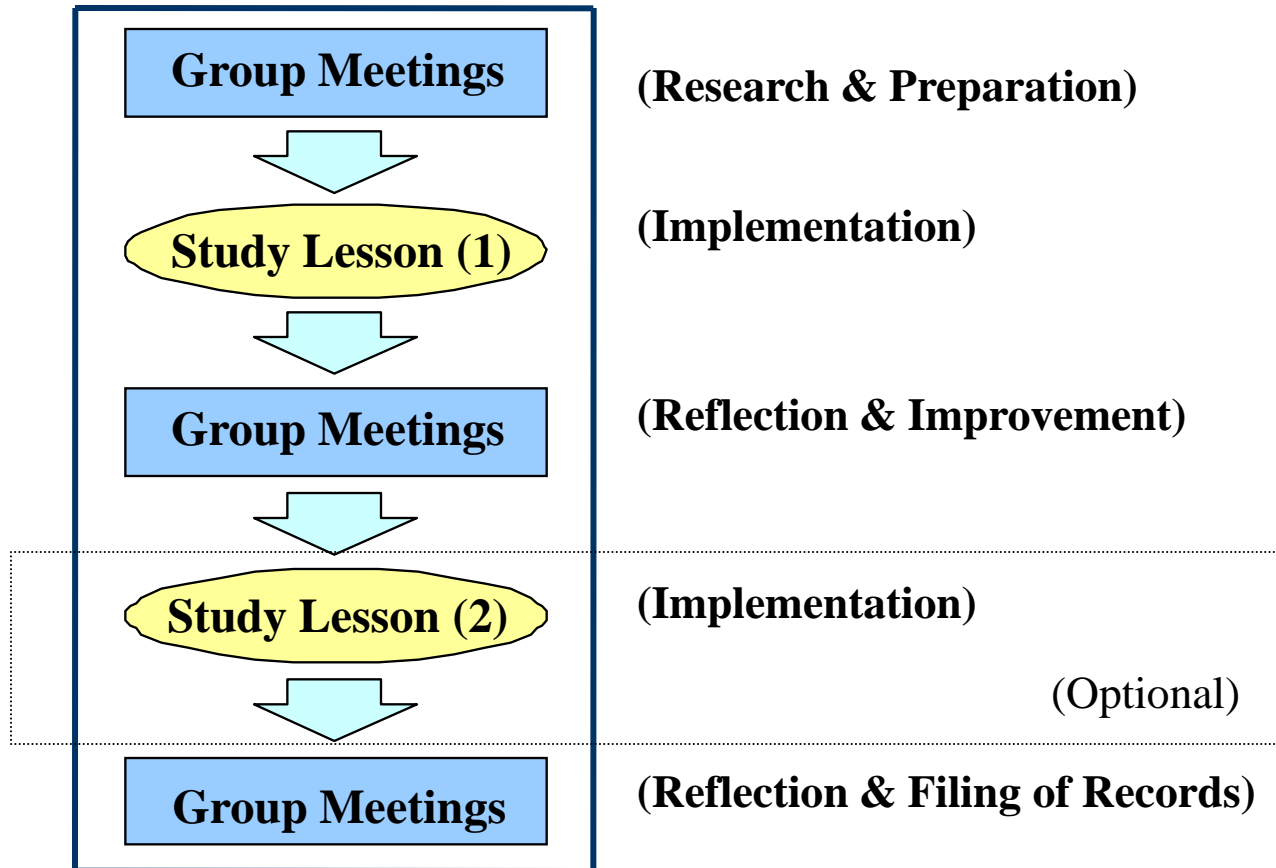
Group Meetings (Research & Preparation)

Study Lesson (1) (Implementation)

Group Meetings (Reflection & Improvement)

Study Lesson (2) (Implementation)

(Optional)

Group Meetings (Reflection & Filing of Records)